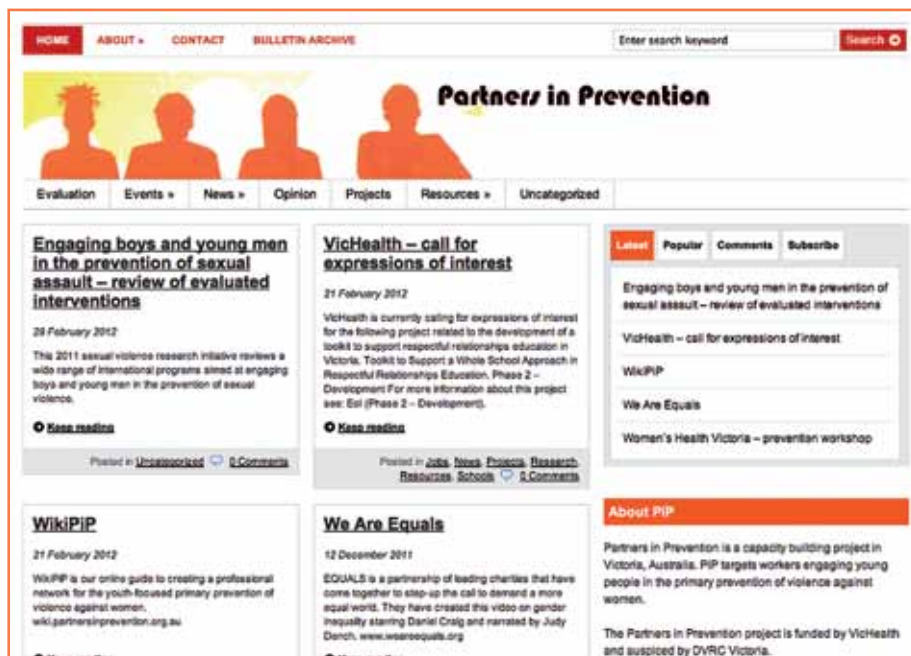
HOME ABOUT » CONTACT BULLETIN ARCHIVE

Enter search keyword Search

Partners in Prevention

Evaluation Events » News » Opinion Projects Resources » Uncategorized

Engaging boys and young men in the prevention of sexual assault – review of evaluated interventions

28 February 2012

This 2011 sexual violence research initiative reviews a wide range of international programs aimed at engaging boys and young men in the prevention of sexual violence.

Keep reading

Posted in Uncategorized 0 Comments

VicHealth – call for expressions of interest

21 February 2012

VicHealth is currently calling for expressions of interest for the following project related to the development of a toolkit to support respectful relationships education in Victoria. Toolkit to Support a Whole School Approach in Respectful Relationships Education. Phase 2 – Development For more information about this project see: EoI (Phase 2 – Development).

Keep reading

Posted in Jobs, News, Projects, Research, Resources, Schools 0 Comments

Latest Popular Comments Subscribe

Engaging boys and young men in the prevention of sexual assault – review of evaluated interventions

VicHealth – call for expressions of interest

WikiPiP

We Are Equals

Women's Health Victoria – prevention workshop

WikiPiP

21 February 2012

WikiPiP is our online guide to creating a professional network for the youth-focused primary prevention of violence against women. wiki.partnersinprevention.org.au

We Are Equals

12 December 2011

EQUALS is a partnership of leading charities that have come together to step-up the call to demand a more equal world. They have created this video on gender inequality starring Daniel Craig and narrated by Judy Dench. www.weareequals.org

About PiP

Partners in Prevention is a capacity building project in Victoria, Australia. PiP targets workers engaging young people in the primary prevention of violence against women.

The Partners in Prevention project is funded by VicHealth and auspiced by DVRC Victoria.